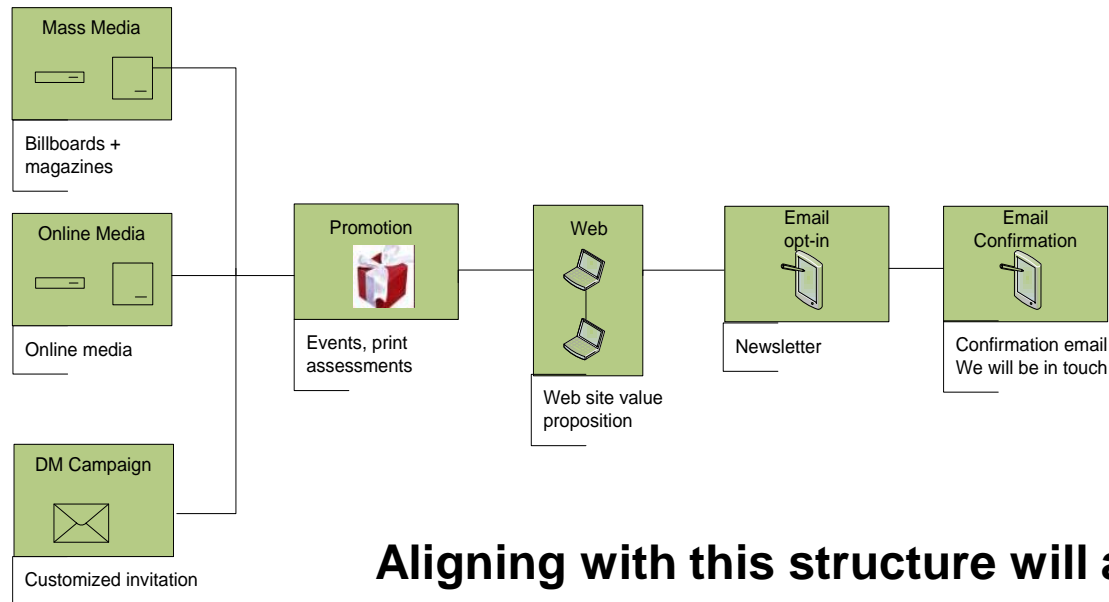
Mass Media

Billboards + magazines

Online Media

Online media

DM Campaign

Customized invitation

Promotion

Events, print assessments

Web

Web site value proposition

Email opt-in

Newsletter

Email Confirmation

Confirmation email
We will be in touch

Aligning with this structure will a